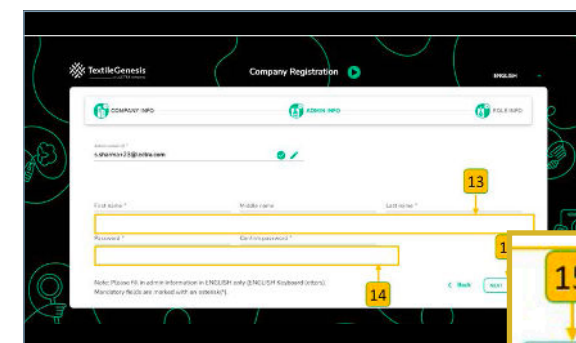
TextileGenesis

Company Registration

ENGLISH

COMPANY INFO

ADMIN INFO

ROLE INFO

Admin email id *

s.shannon23@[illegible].com

13

First name *

Middle name

Last name *

Password *

Confirm password *

14

Note: Please fill in admin information in ENGLISH only (ENGLISH Keyboard letters). Mandatory fields are marked with an asterisk(*).

< Back

Next

1

15